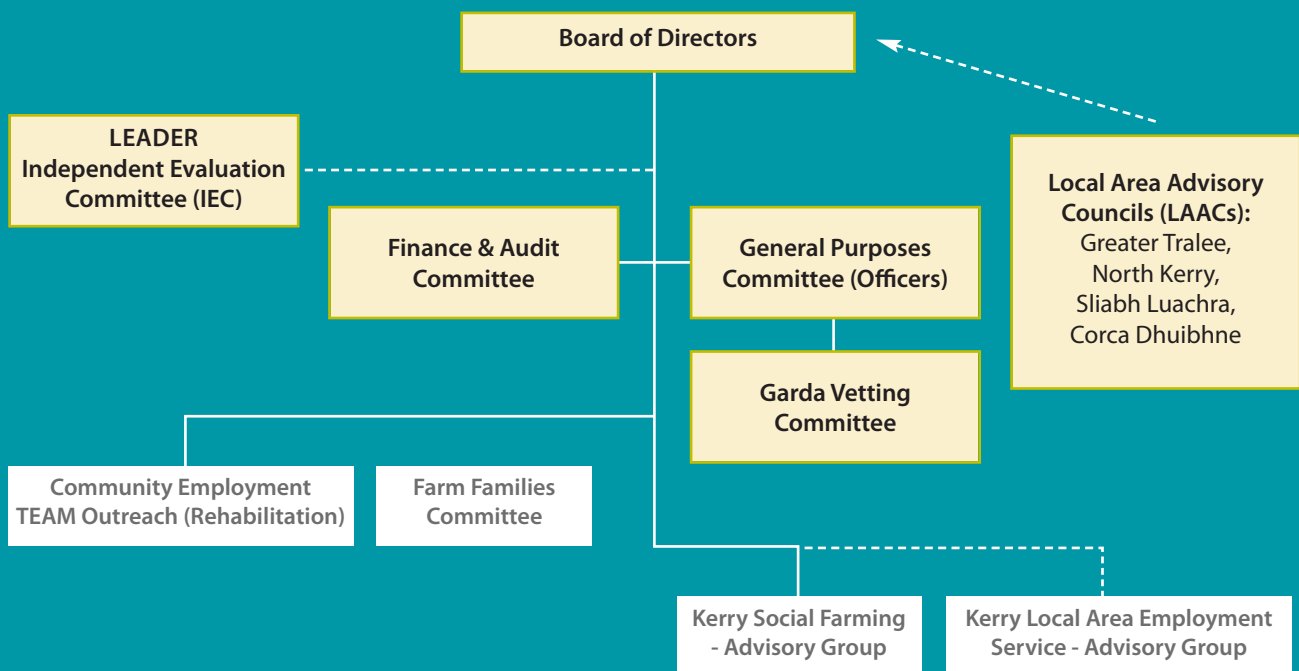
Board of Directors

LEADER
Independent Evaluation Committee (IEC)

Local Area Advisory Councils (LAACs):
Greater Tralee,
North Kerry,
Sliabh Luachra,
Corca Dhuibhne

Finance & Audit Committee

General Purposes Committee (Officers)

Garda Vetting Committee

Community Employment TEAM Outreach (Rehabilitation)

Farm Families Committee

Kerry Social Farming - Advisory Group

Kerry Local Area Employment Service - Advisory Group